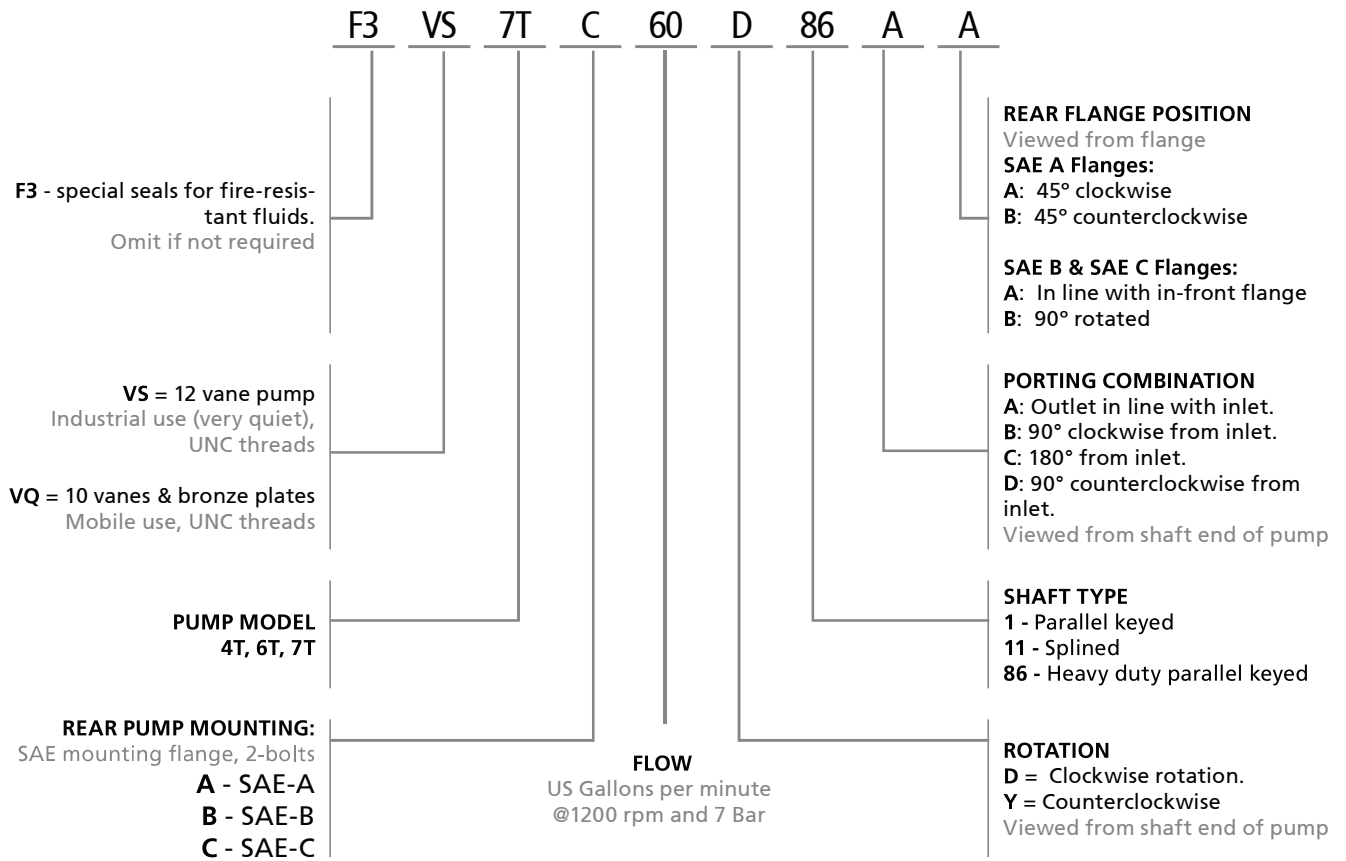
F3 VS 7T C 60 D 86 A A

F3 - special seals for fire-resistant fluids.
Omit if not required

VS = 12 vane pump
Industrial use (very quiet), UNC threads

VQ = 10 vanes & bronze plates
Mobile use, UNC threads

PUMP MODEL
4T, 6T, 7T

REAR PUMP MOUNTING:
SAE mounting flange, 2-bolts
A - SAE-A
B - SAE-B
C - SAE-C

FLOW
US Gallons per minute
@1200 rpm and 7 Bar

REAR FLANGE POSITION
Viewed from flange
SAE A Flanges:
A: 45° clockwise
B: 45° counterclockwise

SAE B & SAE C Flanges:
A: In line with in-front flange
B: 90° rotated

PORTING COMBINATION
A: Outlet in line with inlet.
B: 90° clockwise from inlet.
C: 180° from inlet.
D: 90° counterclockwise from inlet.
Viewed from shaft end of pump

SHAFT TYPE
1 - Parallel keyed
11 - Splined
86 - Heavy duty parallel keyed

ROTATION
D = Clockwise rotation.
Y = Counterclockwise
Viewed from shaft end of pump